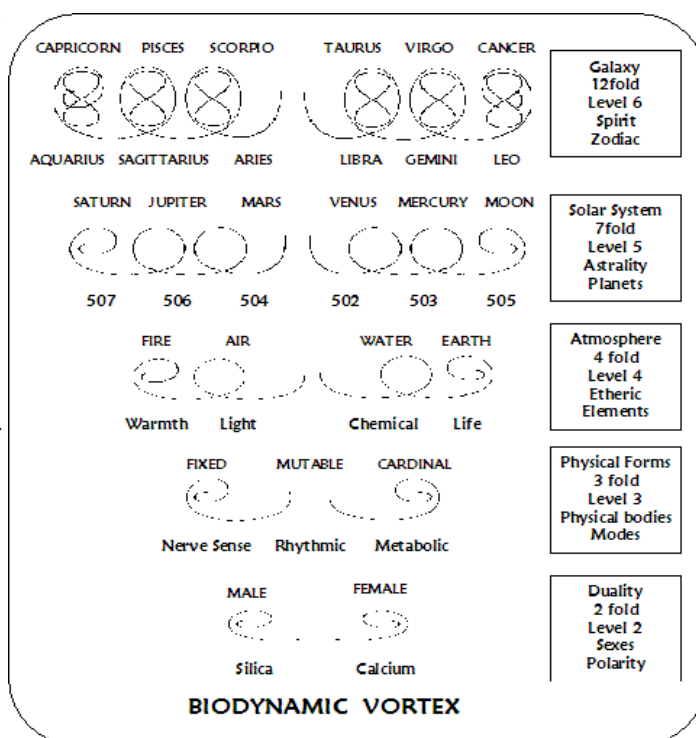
CAPRICORN PISCES SCORPIO TAURUS VIRGO CANCER

AQUARIUS SAGITTARIUS ARIES LIBRA GEMINI LEO

Galaxy
12fold
Level 6
Spirit
Zodiac

SATURN JUPITER MARS VENUS MERCURY MOON

507 506 504 502 503 505

Solar System
7fold
Level 5
Astrality
Planets

FIRE AIR WATER EARTH

Warmth Light Chemical Life

Atmosphere
4 fold
Level 4
Etheric
Elements

FIXED MUTABLE CARDINAL

Nerve Sense Rhythmic Metabolic

Physical Forms
3 fold
Level 3
Physical bodies
Modes

MALE FEMALE

Silica Calcium

Duality
2 fold
Level 2
Sexes
Polarity

BIODYNAMIC VORTEX